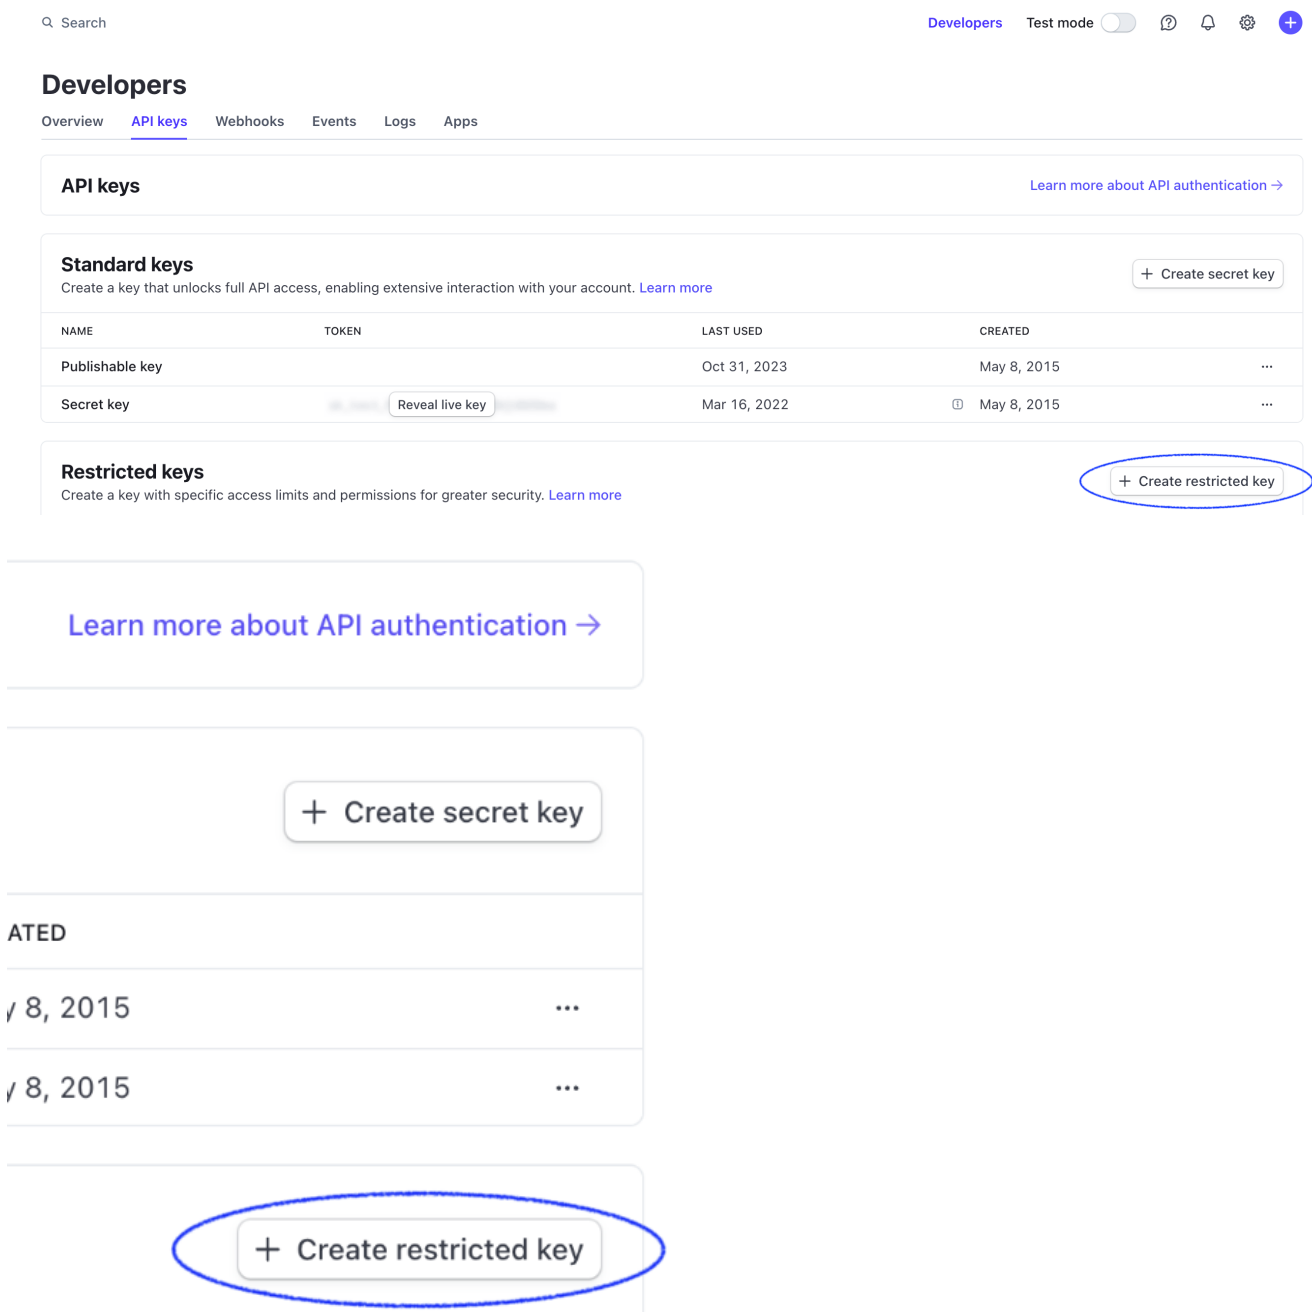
Search

Developers Test mode

Developers

Overview API keys Webhooks Events Logs Apps

API keys

Learn more about API authentication →

Standard keys

Create a key that unlocks full API access, enabling extensive interaction with your account. Learn more

+ Create secret key

| NAME | TOKEN | LAST USED | CREATED | |
|---|---|---|---|---|
| Publishable key | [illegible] | Oct 31, 2023 | May 8, 2015 | ··· |
| Secret key | Reveal live key | Mar 16, 2022 | May 8, 2015 | ··· |

Restricted keys

Create a key with specific access limits and permissions for greater security. Learn more

+ Create restricted key

Learn more about API authentication →

+ Create secret key

ATED

y 8, 2015 ···

y 8, 2015 ···

+ Create restricted key